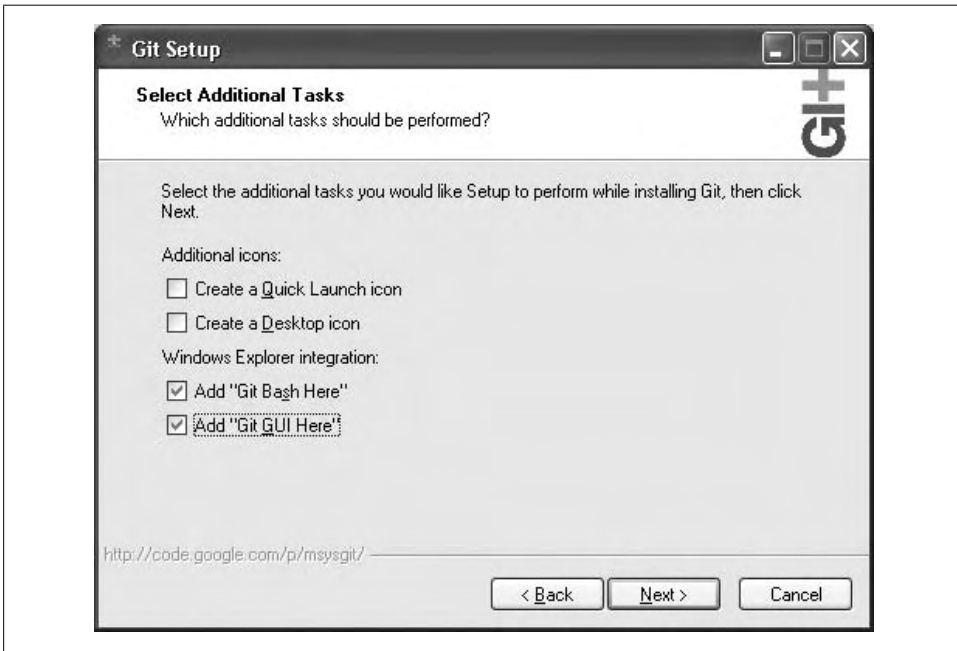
Git Setup

Select Additional Tasks
Which additional tasks should be performed?

Git

Select the additional tasks you would like Setup to perform while installing Git, then click Next.

Additional icons:

Create a Quick Launch icon

Create a Desktop icon

Windows Explorer integration:

Add "Git Bash Here"

Add "Git GUI Here"

http://code.google.com/p/msysgit/

< Back
Next >
Cancel